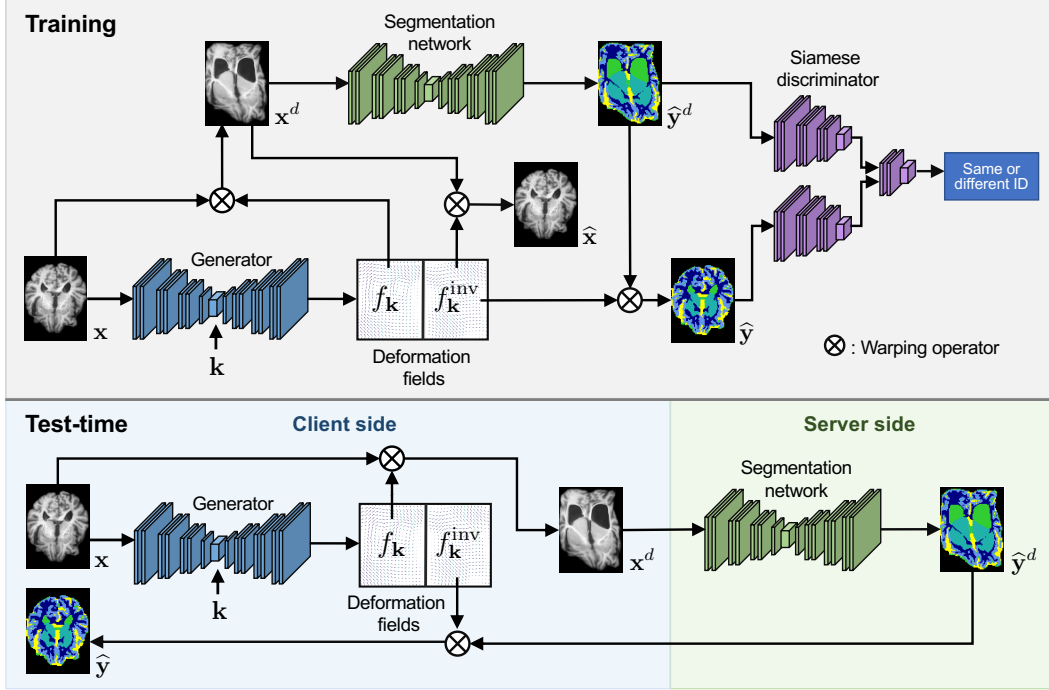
Training

Segmentation network

Siamese discriminator

$\mathbf{x}^d$

$\widehat{\mathbf{y}}^d$

Same or different ID

$\widehat{\mathbf{x}}$

Generator

$f_{\mathbf{k}}$

$f_{\mathbf{k}}^{\mathrm{inv}}$

$\mathbf{x}$

$\mathbf{k}$

Deformation fields

$\widehat{\mathbf{y}}$

$\otimes$ : Warping operator

Test-time

Client side

Server side

Generator

$\mathbf{x}$

$\mathbf{k}$

$f_{\mathbf{k}}$

$f_{\mathbf{k}}^{\mathrm{inv}}$

Deformation fields

$\mathbf{x}^d$

Segmentation network

$\widehat{\mathbf{y}}^d$

$\widehat{\mathbf{y}}$